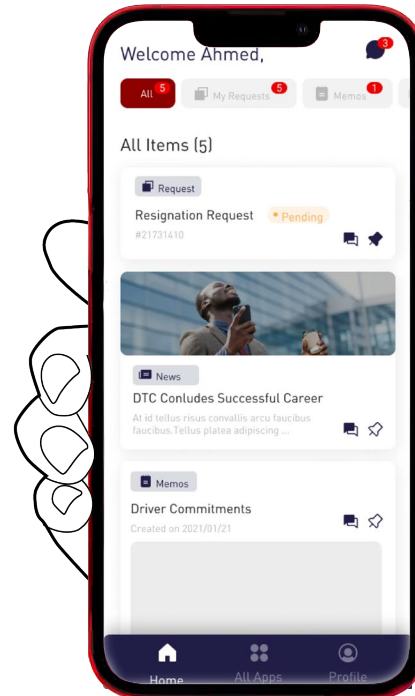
Welcome Ahmed,

3

All 5

My Requests 5

Memos 1

All Items (5)

Request

Resignation Request

Pending

#21731410

News

DTC Conludes Successful Career

At id tellus risus convallis arcu faucibus faucibus.Tellus platea adipiscing ...

Memos

Driver Commitments

Created on 2021/01/21

Home

All Apps

Profile